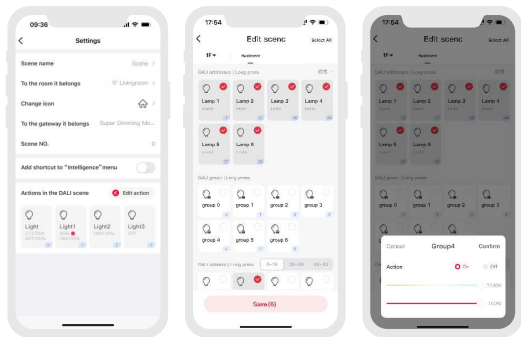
09:36

Settings

Scene name
Scene >

To the room it belongs
Livingroom >

Change icon

To the gateway it belongs
Super Dimming Mo...

Scene NO.
5

Add shortcut to "Intelligence"menu

Actions in the DALI scene
Edit action

Light
Light1
Light2
Light3

17:54

Edit scene
Select All

1F
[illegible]

DALI addresses | Long press

Lamp 1
Lamp 2
Lamp 3
Lamp 4
Lamp 5
Lamp 6

DALI groups | Long press

group 0
group 1
group 2
group 3
group 4
group 5
group 6

0~15
16~31
32~63

Save(6)

17:54

Edit scene
Select All

DALI addresses | Long press

Lamp 1
Lamp 2
Lamp 3
Lamp 4
Lamp 5
Lamp 6

DALI groups | Long press

group 0
group 1
group 2
group 3

Cancel
Group4
Confirm

Action
On
Off

100%